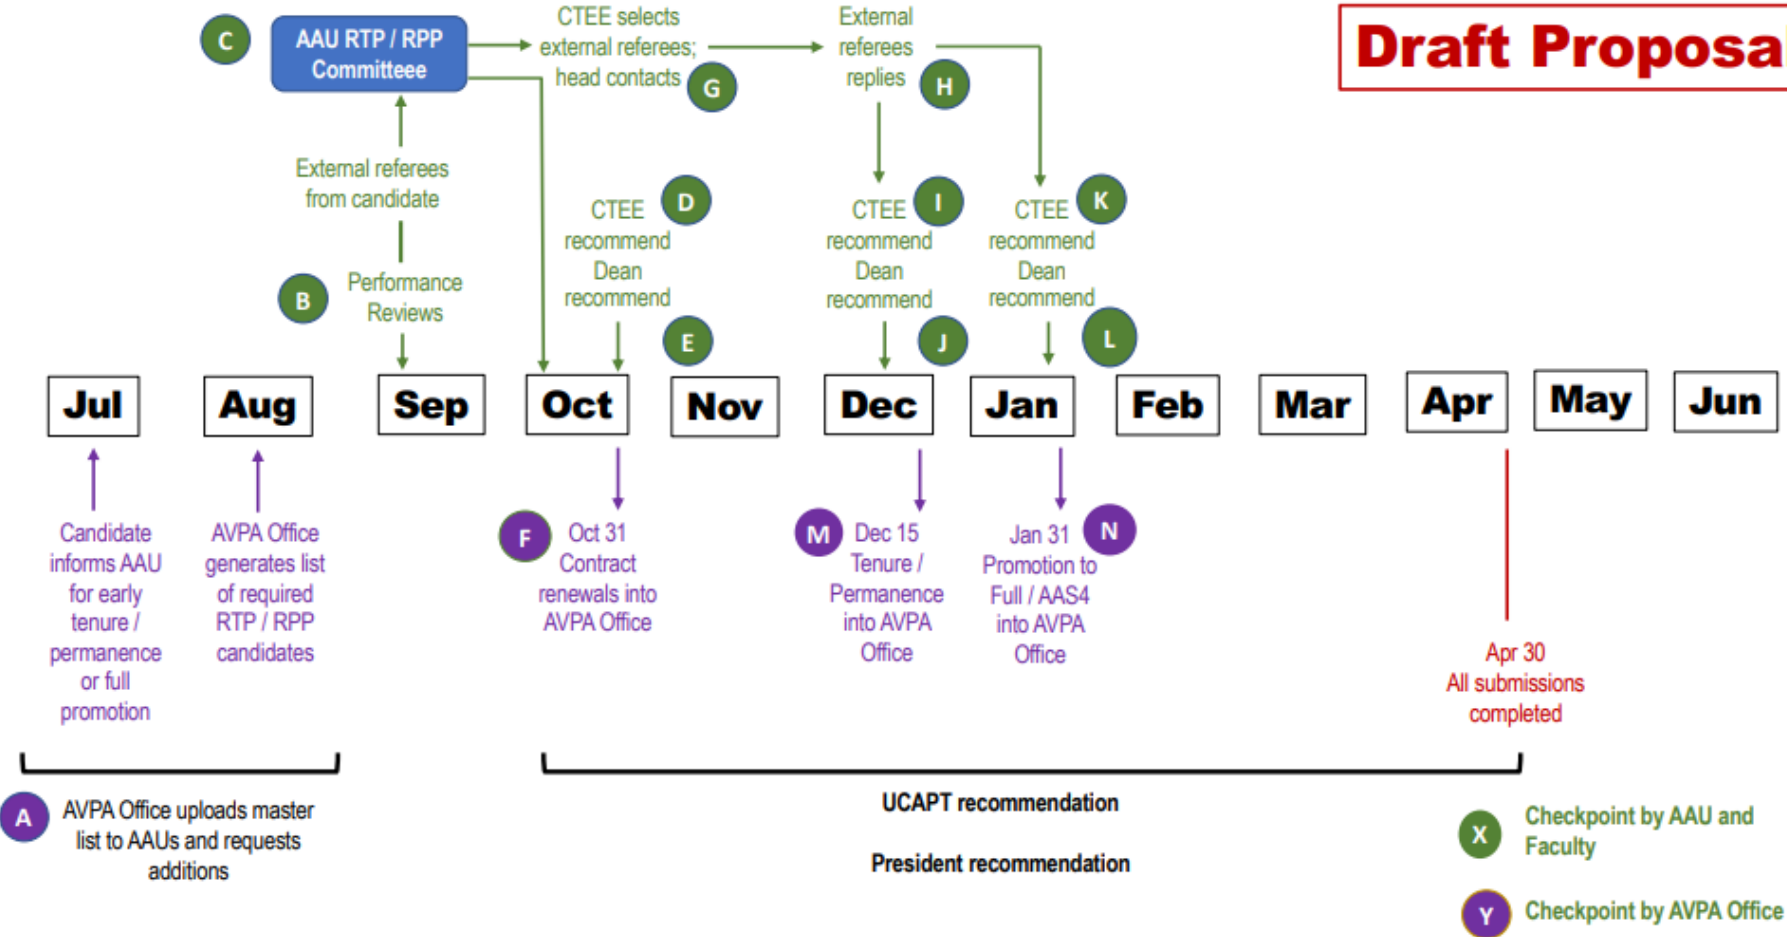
Draft Proposa

C

AAU RTP / RPP Committeee

CTEE selects external referees; head contacts

G

External referees replies

H

External referees from candidate

B

Performance Reviews

CTEE recommend Dean recommend

D

E

CTEE recommend Dean recommend

I

J

CTEE recommend Dean recommend

K

L

| Jul | Aug | Sep | Oct | Nov | Dec | Jan | Feb | Mar | Apr | May | Jun |
|---|---|---|---|---|---|---|---|---|---|---|---|

Candidate informs AAU for early tenure / permanence or full promotion

AVPA Office generates list of required RTP / RPP candidates

F

Oct 31 Contract renewals into AVPA Office

M

Dec 15 Tenure / Permanence into AVPA Office

Jan 31 Promotion to Full / AAS4 into AVPA Office

N

Apr 30 All submissions completed

A

AVPA Office uploads master list to AAUs and requests additions

UCAPT recommendation

President recommendation

X

Checkpoint by AAU and Faculty

Y

Checkpoint by AVPA Office